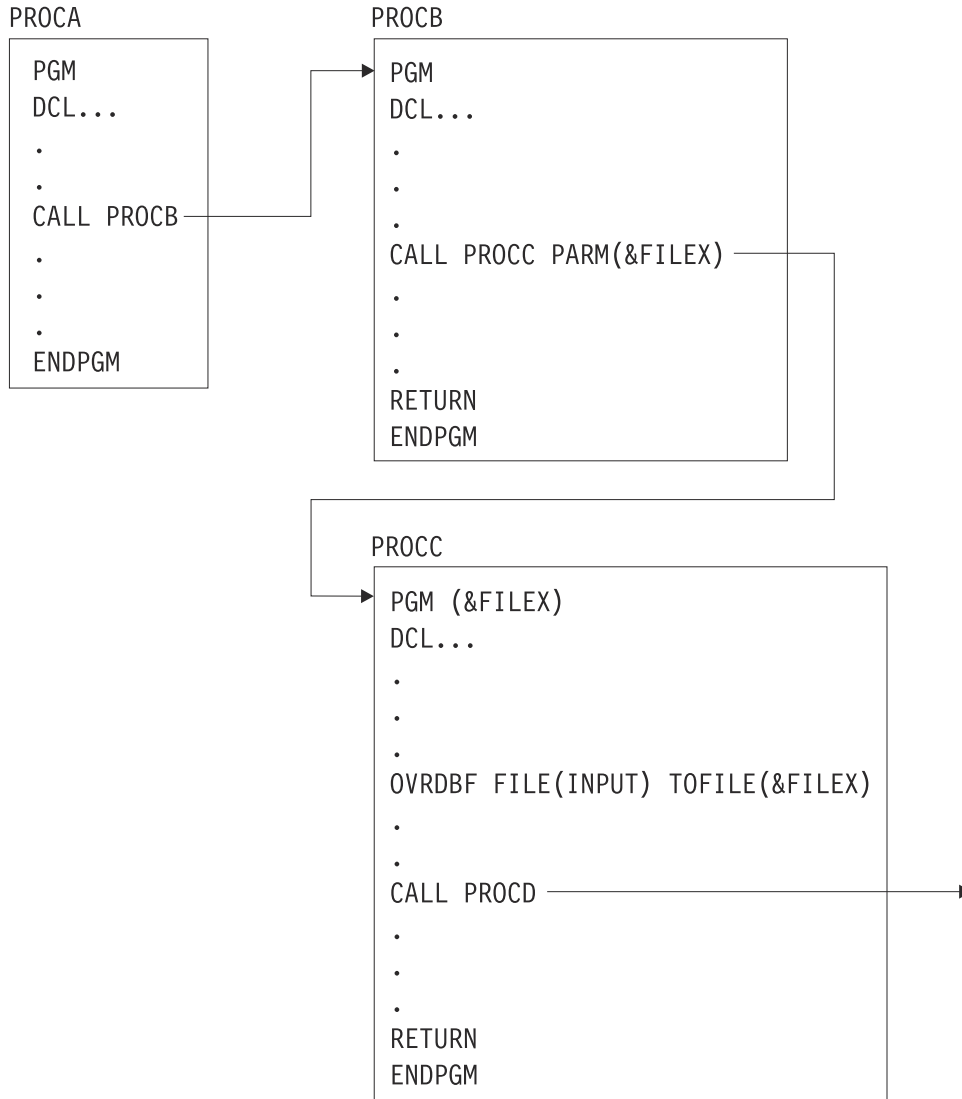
PROCA

PGM
DCL...
.
.
CALL PROCB
.
.
.
ENDPGM

PROCB

PGM
DCL...
.
.
.
CALL PROCC PARM(&FILEX)
.
.
.
RETURN
ENDPGM

PROCC

PGM (&FILEX)
DCL...
.
.
.
OVRDBF FILE(INPUT) TOFILE(&FILEX)
.
.
CALL PROCD
.
.
.
RETURN
ENDPGM